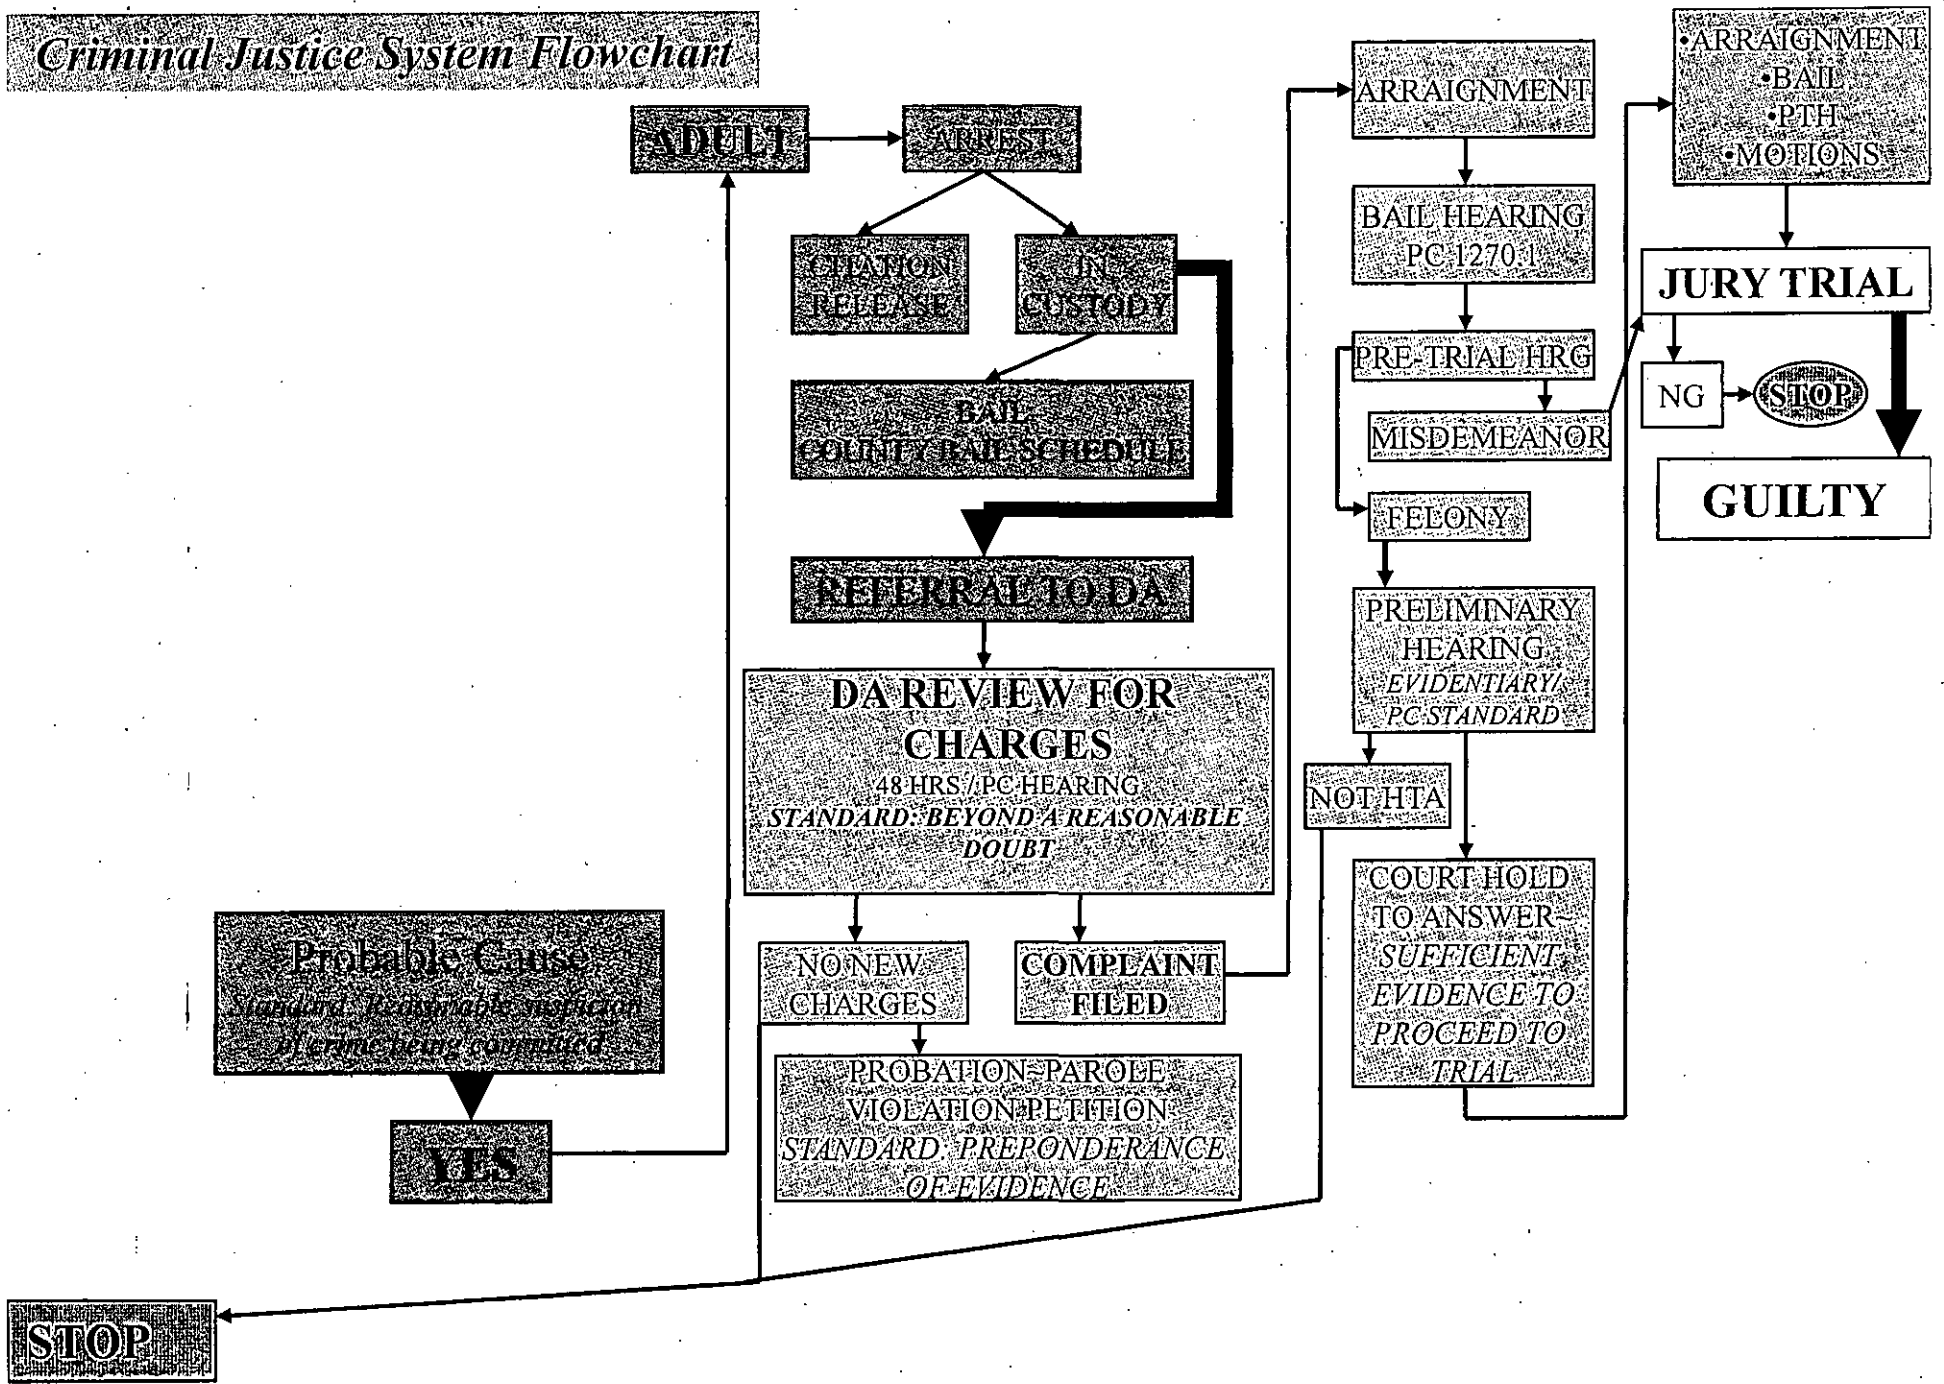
Criminal Justice System Flowchart

ADULT

ARREST

CITATION RELEASE

IN CUSTODY

BAIL COUNTY BAIL SCHEDULE

REFERRAL TO DA

DA REVIEW FOR CHARGES
48 HRS / PC HEARING
STANDARD: BEYOND A REASONABLE DOUBT

NO NEW CHARGES

COMPLAINT FILED

PROBATION-PAROLE VIOLATION PETITION
STANDARD: PREPONDERANCE OF EVIDENCE

Probable Cause
Standard: Reasonable suspicion of crime being committed

YES

STOP

ARRAIGNMENT

BAIL HEARING PC 1270.1

PRE-TRIAL HRG

MISDEMEANOR

FELONY

PRELIMINARY HEARING
EVIDENTIARY/ PC STANDARD

NOT HTA

COURT HOLD TO ANSWER-
SUFFICIENT EVIDENCE TO PROCEED TO TRIAL

•ARRAIGNMENT
•BAIL
•PTH
•MOTIONS

JURY TRIAL

NG

STOP

GUILTY